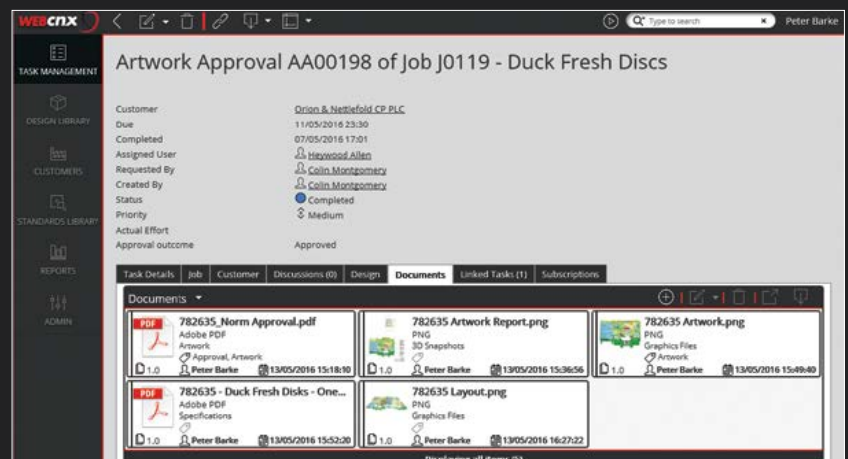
WEBCNX

Type to search

Peter Barke

TASK MANAGEMENT

DESIGN LIBRARY

CUSTOMERS

STANDARDS LIBRARY

REPORTS

ADMIN

Artwork Approval AA00198 of Job J0119 - Duck Fresh Discs

| | |
|---|---|
| Customer | Orion & Nettlefold CP PLC |
| Due | 11/05/2016 23:30 |
| Completed | 07/05/2016 17:01 |
| Assigned User | Heywood Allen |
| Requested By | Colin Montgomery |
| Created By | Colin Montgomery |
| Status | Completed |
| Priority | Medium |
| Actual Effort | |
| Approval outcome | Approved |

Task Details | Job | Customer | Discussions (0) | Design | Documents | Linked Tasks (1) | Subscriptions

Documents

PDF 782635_Norm Approval.pdf Adobe PDF Artwork Approval, Artwork 1.0 Peter Barke 13/05/2016 15:18:10

782635 Artwork Report.png PNG 3D Snapshots 1.0 Peter Barke 13/05/2016 15:36:56

782635 Artwork.png PNG Graphics Files Artwork 1.0 Peter Barke 13/05/2016 15:49:40

PDF 782635 - Duck Fresh Disks - One... Adobe PDF Specifications 1.0 Peter Barke 13/05/2016 15:52:20

782635 Layout.png PNG Graphics Files 1.0 Peter Barke 13/05/2016 16:27:22

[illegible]